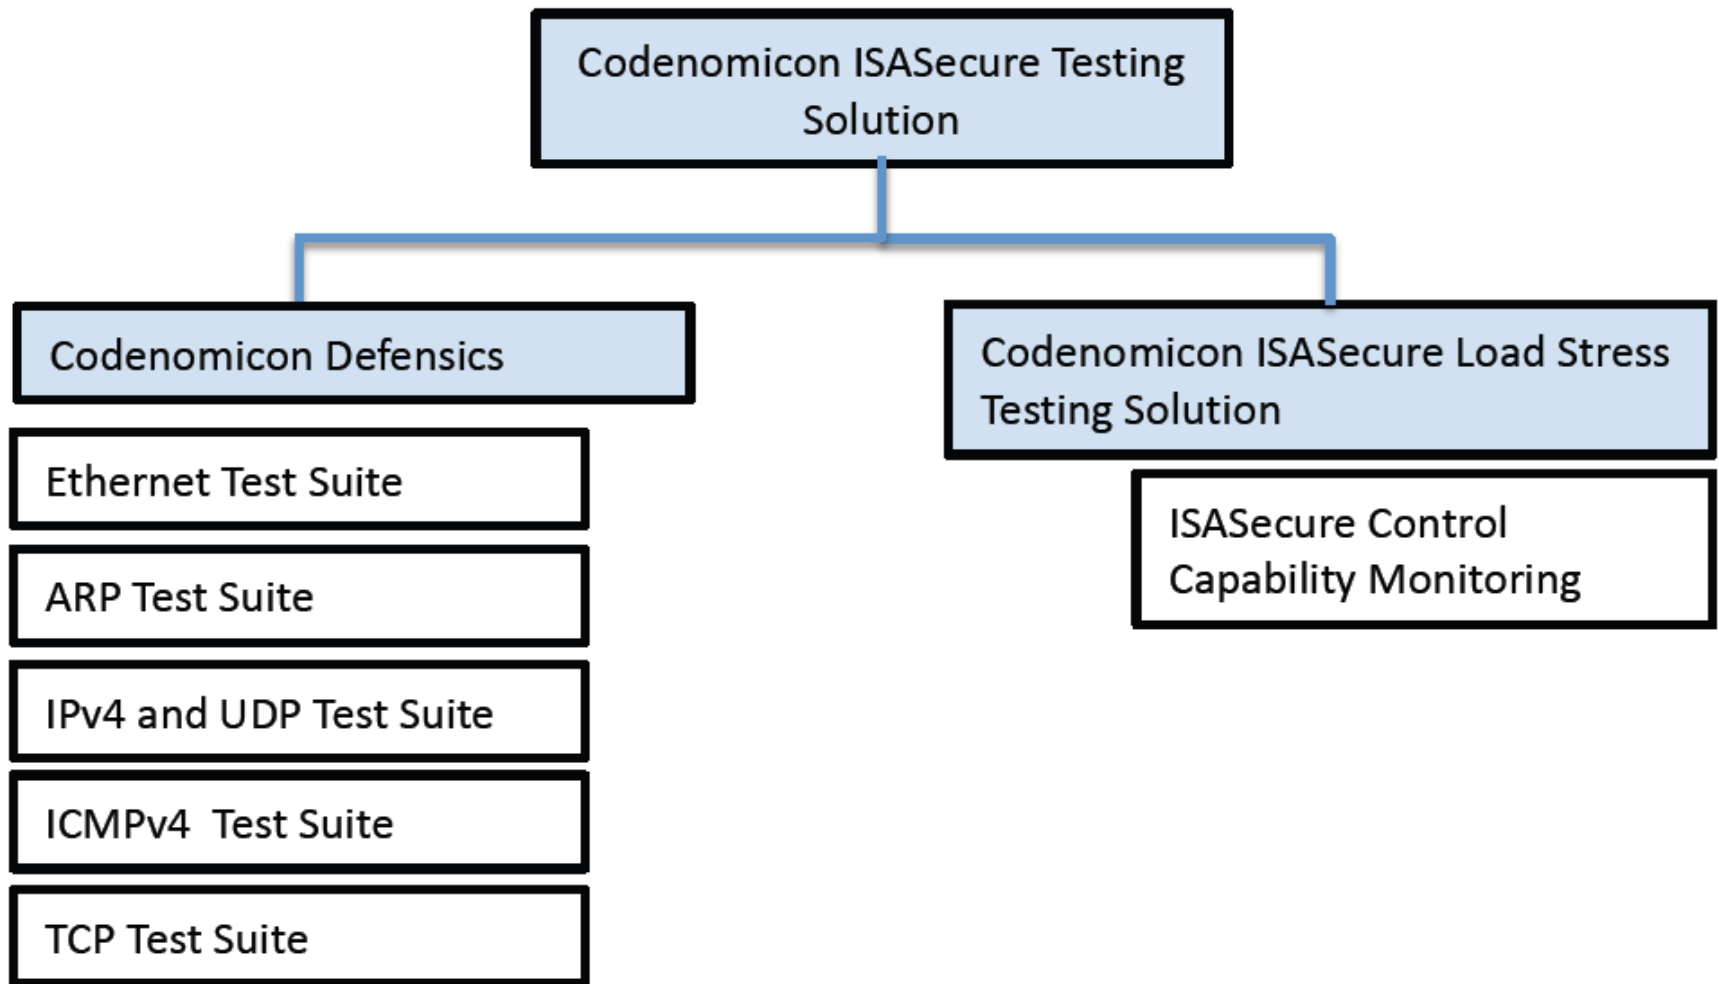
Codenomicon ISASecure Testing Solution

Codenomicon Defensics

Ethernet Test Suite

ARP Test Suite

IPv4 and UDP Test Suite

ICMPv4 Test Suite

TCP Test Suite

Codenomicon ISASecure Load Stress Testing Solution

ISASecure Control Capability Monitoring